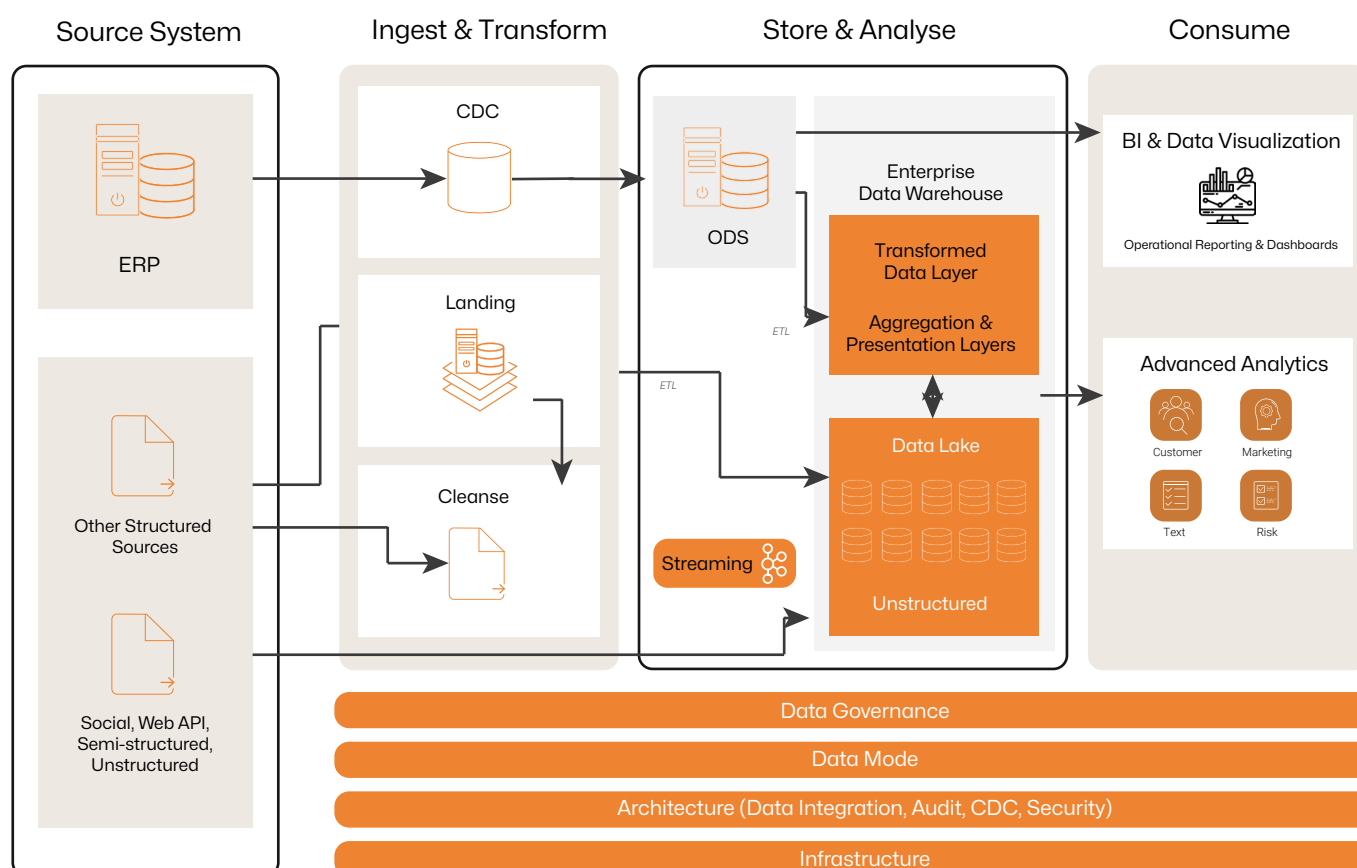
Source System

Ingest & Transform

Store & Analyse

Consume

ERP

Other Structured Sources

Social, Web API, Semi-structured, Unstructured

CDC

Landing

Cleanse

ODS

ETL

ETL

Enterprise Data Warehouse

Transformed Data Layer

Aggregation & Presentation Layers

Data Lake

Unstructured

Streaming

BI & Data Visualization

Operational Reporting & Dashboards

Advanced Analytics

Customer

Marketing

Text

Risk

Data Governance

Data Mode

Architecture (Data Integration, Audit, CDC, Security)

Infrastructure